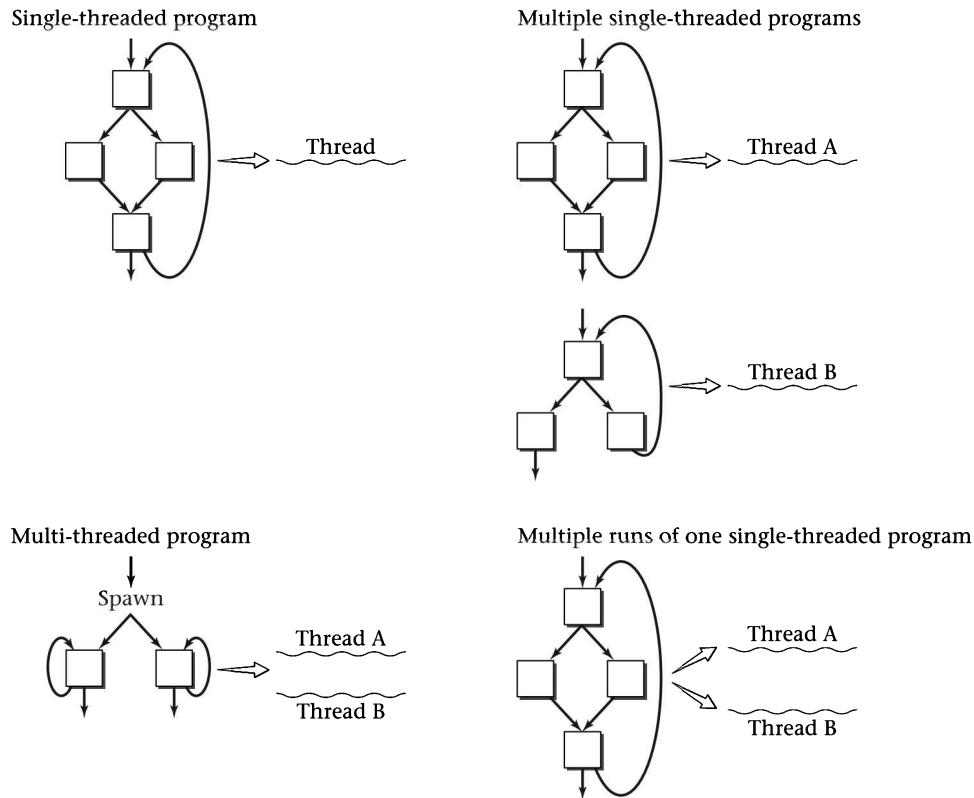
Single-threaded program

Thread

Multiple single-threaded programs

Thread A

Thread B

Multi-threaded program

Spawn

Thread A

Thread B

Multiple runs of one single-threaded program

Thread A

Thread B